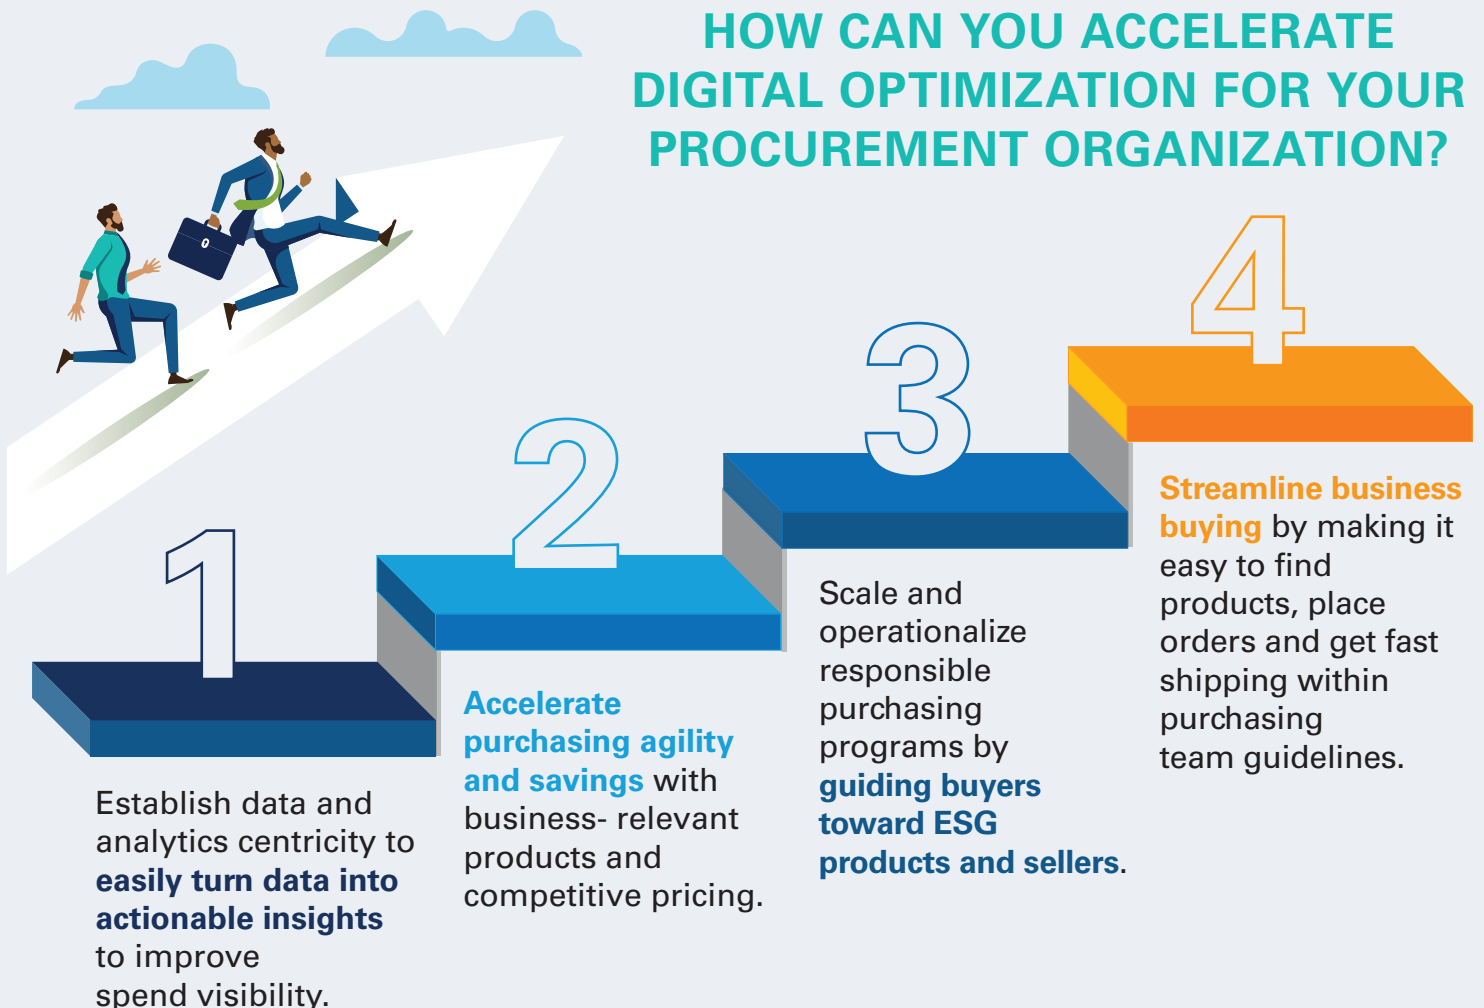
HOW CAN YOU ACCELERATE DIGITAL OPTIMIZATION FOR YOUR PROCUREMENT ORGANIZATION?

1

Establish data and analytics centricity to easily turn data into actionable insights to improve spend visibility.

2

Accelerate purchasing agility and savings with business- relevant products and competitive pricing.

3

Scale and operationalize responsible purchasing programs by guiding buyers toward ESG products and sellers.

4

Streamline business buying by making it easy to find products, place orders and get fast shipping within purchasing team guidelines.